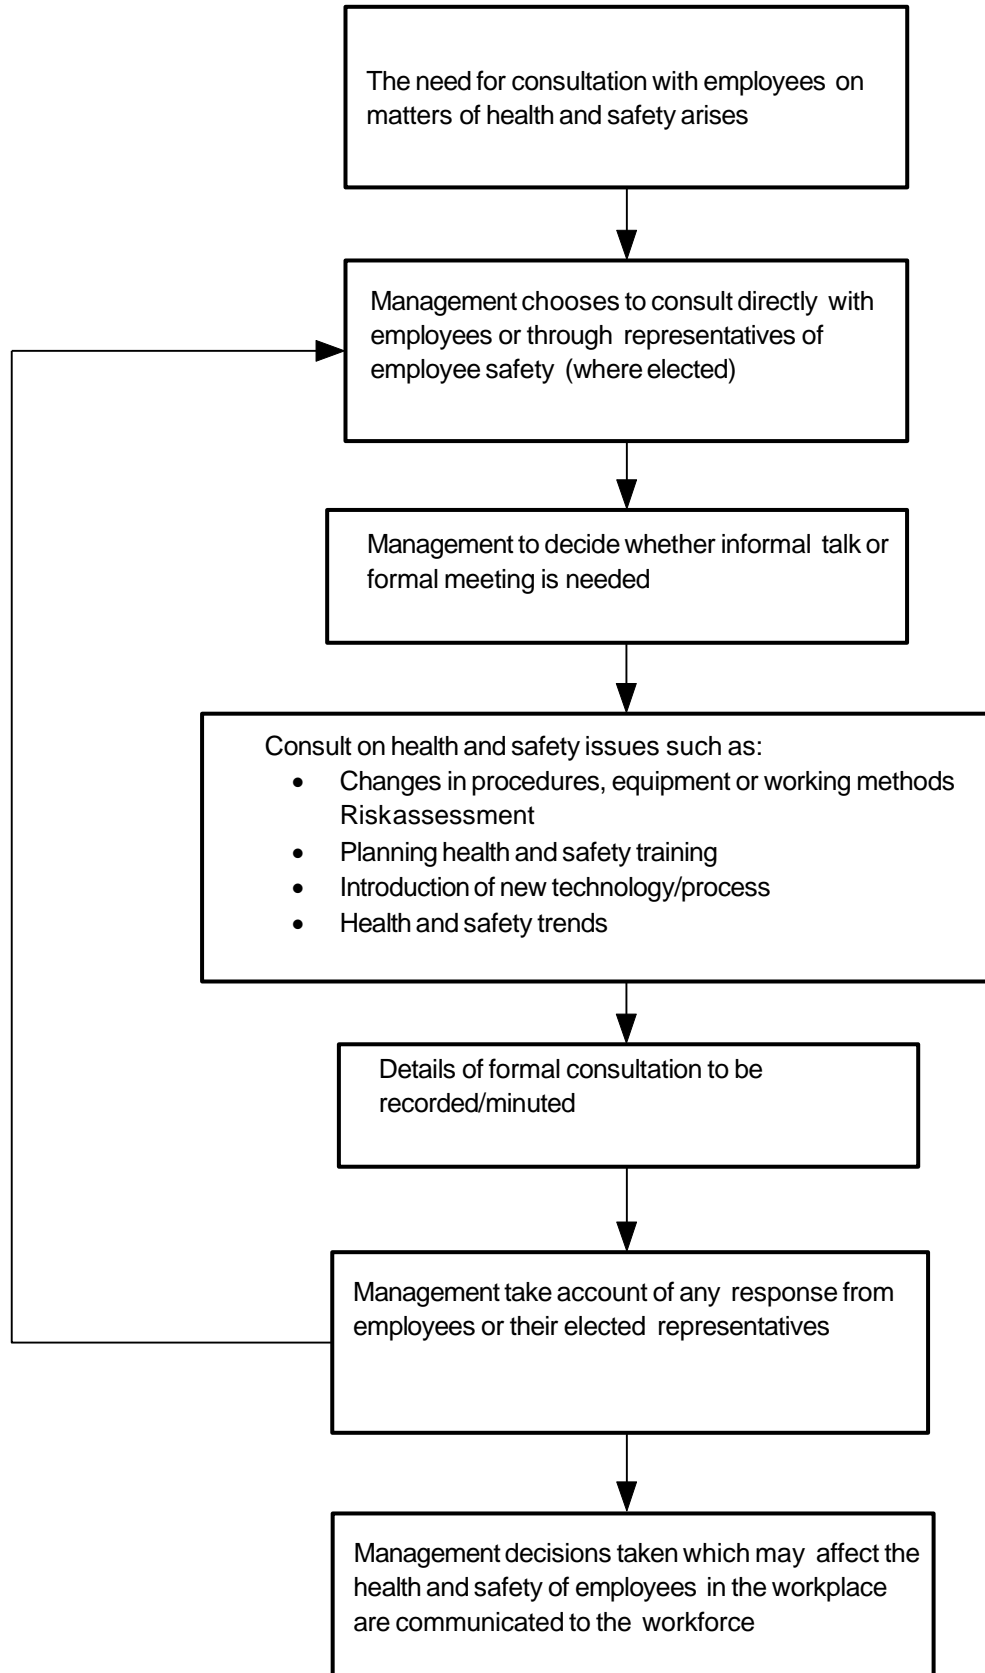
The need for consultation with employees on matters of health and safety arises

Management chooses to consult directly with employees or through representatives of employee safety (where elected)

Management to decide whether informal talk or formal meeting is needed

Consult on health and safety issues such as:
- Changes in procedures, equipment or working methods Riskassessment
- Planning health and safety training
- Introduction of new technology/process
- Health and safety trends

Details of formal consultation to be recorded/minuted

Management take account of any response from employees or their elected representatives

Management decisions taken which may affect the health and safety of employees in the workplace are communicated to the workforce